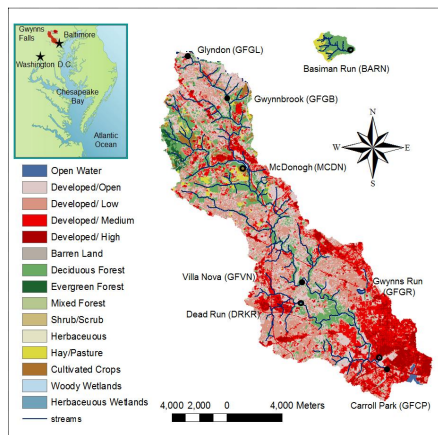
Gwynns Falls
Baltimore
Washington D.C.
Chesapeake Bay
Atlantic Ocean

Glyndon (GFGL)
Basiman Run (BARN)
Gwynnbrook (GFGB)
N
W
E
S
McDonogh (MCDN)
Villa Nova (GFVN)
Gwynns Run (GFGR)
Dead Run (DRKR)
Carroll Park (GFCP)

Open Water
Developed/Open
Developed/ Low
Developed/ Medium
Developed/ High
Barren Land
Deciduous Forest
Evergreen Forest
Mixed Forest
Shrub/Scrub
Herbaceuous
Hay/Pasture
Cultivated Crops
Woody Wetlands
Herbaceuous Wetlands
streams

4,000 2,000 0 4,000 Meters